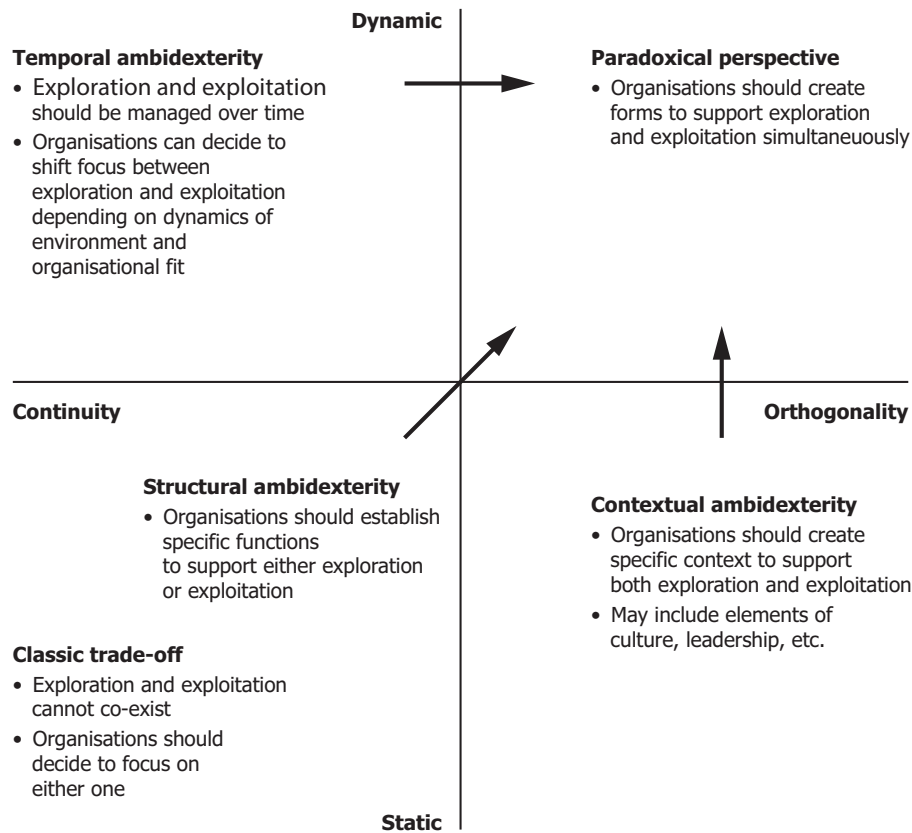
Dynamic

Temporal ambidexterity

- Exploration and exploitation should be managed over time
- Organisations can decide to shift focus between exploration and exploitation depending on dynamics of environment and organisational fit

Paradoxical perspective

- Organisations should create forms to support exploration and exploitation simultaneuously

Continuity

Orthogonality

Structural ambidexterity

- Organisations should establish specific functions to support either exploration or exploitation

Contextual ambidexterity

- Organisations should create specific context to support both exploration and exploitation
- May include elements of culture, leadership, etc.

Classic trade-off

- Exploration and exploitation cannot co-exist
- Organisations should decide to focus on either one

Static